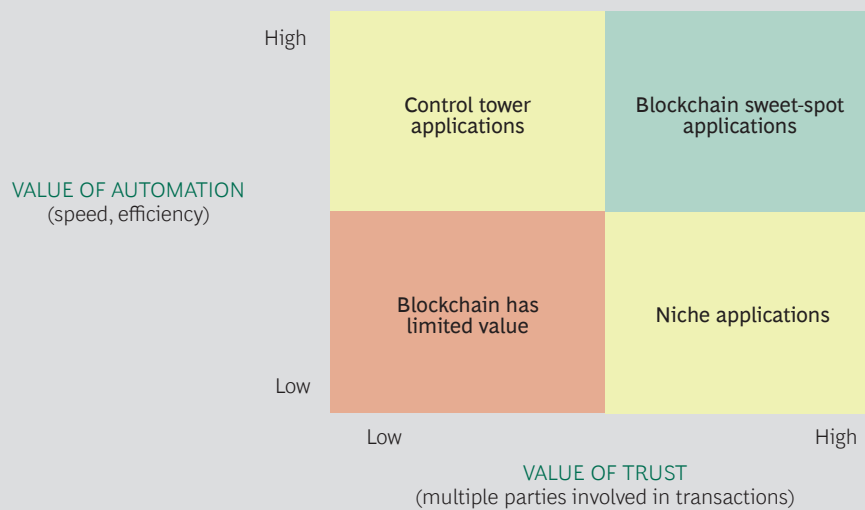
High

Control tower applications

Blockchain sweet-spot applications

VALUE OF AUTOMATION
(speed, efficiency)

Blockchain has limited value

Niche applications

Low

Low

High

VALUE OF TRUST
(multiple parties involved in transactions)